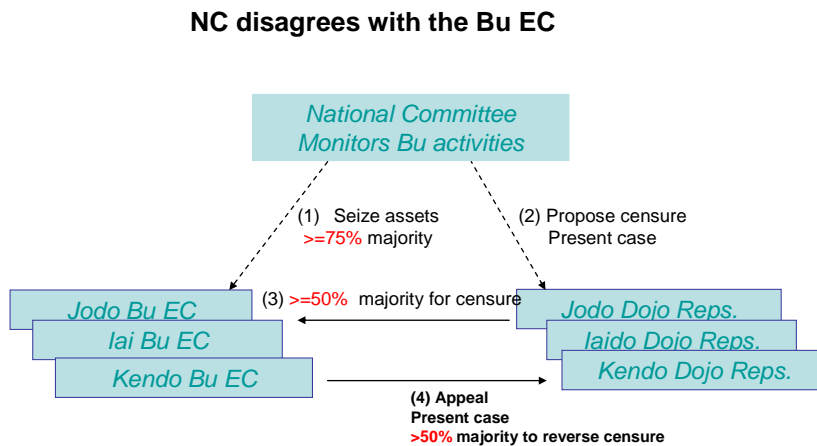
NC disagrees with the Bu EC

National Committee
Monitors Bu activities

(1) Seize assets
>=75% majority

(2) Propose censure
Present case

Jodo Bu EC
Iai Bu EC
Kendo Bu EC

(3) >=50% majority for censure

Jodo Dojo Reps.
Iaido Dojo Reps.
Kendo Dojo Reps.

(4) Appeal
Present case
>50% majority to reverse censure